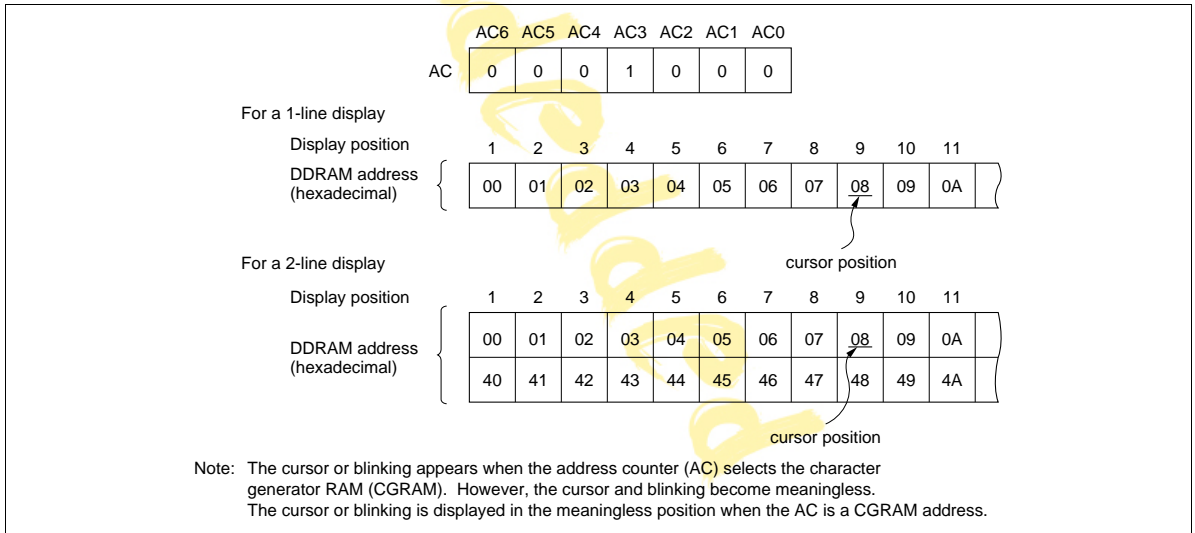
| | AC6 | AC5 | AC4 | AC3 | AC2 | AC1 | AC0 |
|---|---|---|---|---|---|---|---|
| AC | 0 | 0 | 0 | 1 | 0 | 0 | 0 |

For a 1-line display

| Display position | 1 | 2 | 3 | 4 | 5 | 6 | 7 | 8 | 9 | 10 | 11 |
|---|---|---|---|---|---|---|---|---|---|---|---|
| DDRAM address (hexadecimal) | 00 | 01 | 02 | 03 | 04 | 05 | 06 | 07 | 08 | 09 | 0A |

cursor position

For a 2-line display

| Display position | 1 | 2 | 3 | 4 | 5 | 6 | 7 | 8 | 9 | 10 | 11 |
|---|---|---|---|---|---|---|---|---|---|---|---|
| DDRAM address (hexadecimal) | 00 | 01 | 02 | 03 | 04 | 05 | 06 | 07 | 08 | 09 | 0A |
| | 40 | 41 | 42 | 43 | 44 | 45 | 46 | 47 | 48 | 49 | 4A |

cursor position

Note: The cursor or blinking appears when the address counter (AC) selects the character generator RAM (CGRAM). However, the cursor and blinking become meaningless. The cursor or blinking is displayed in the meaningless position when the AC is a CGRAM address.